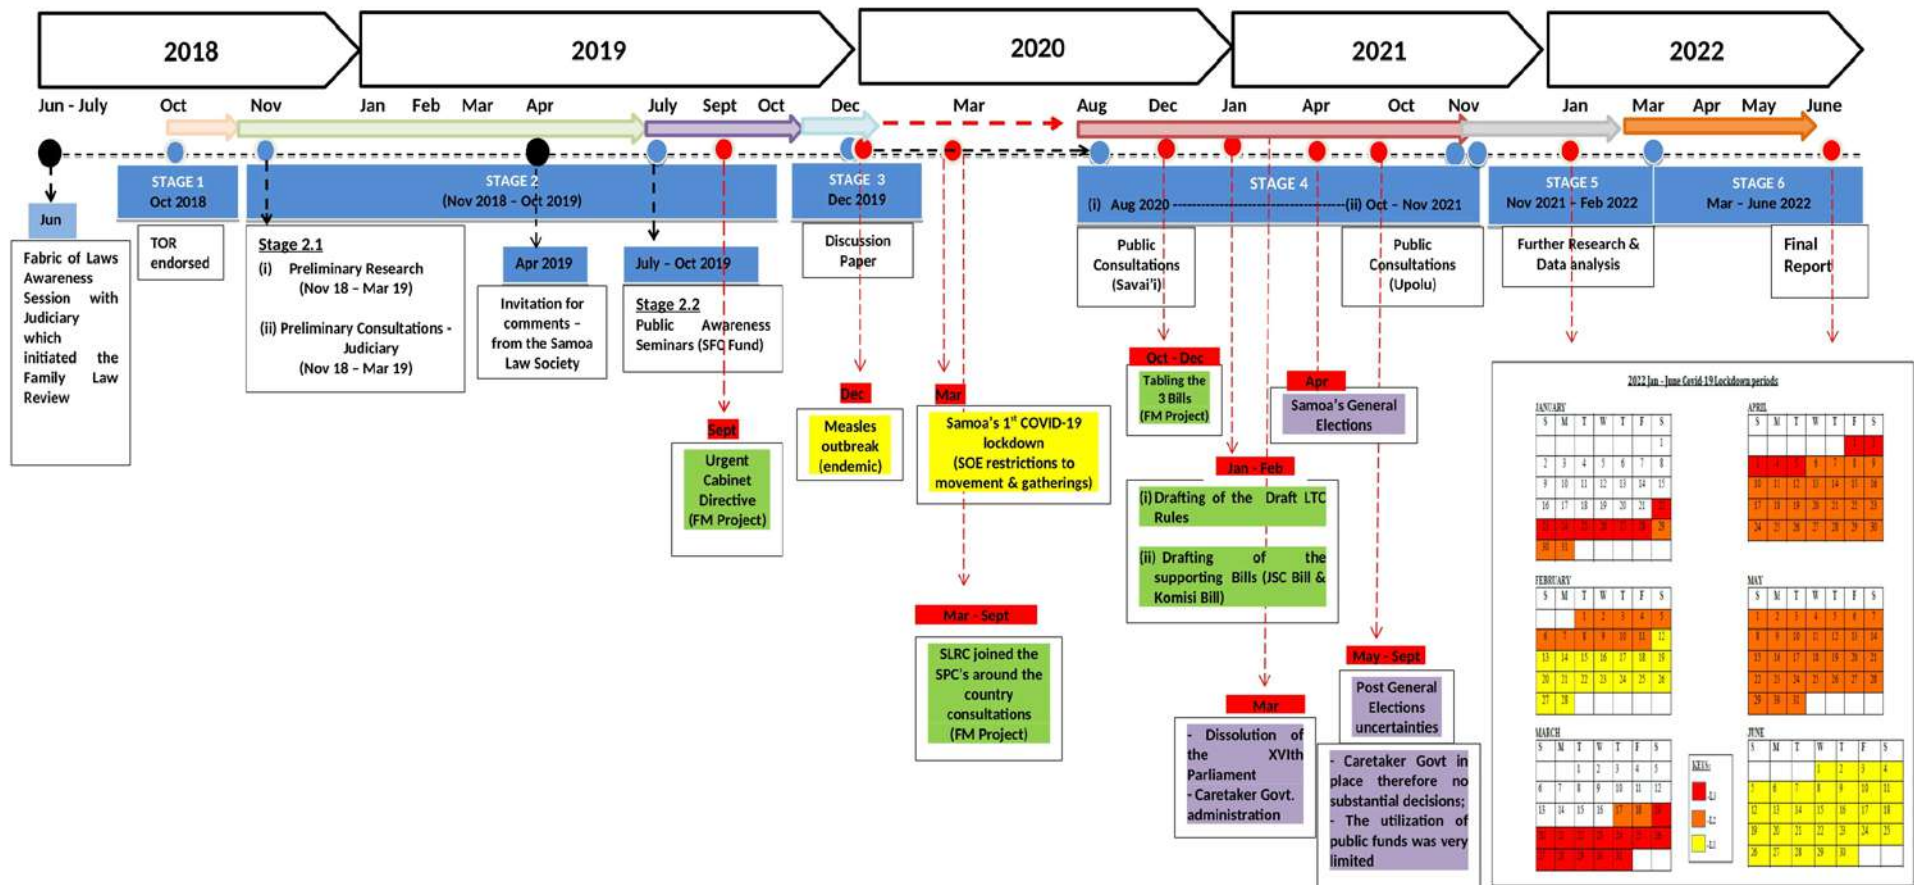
2018
2019
2020
2021
2022

Jun - July Oct Nov Jan Feb Mar Apr July Sept Oct Dec Mar Aug Dec Jan Apr Oct Nov Jan Mar Apr May June

Jun

Fabric of Laws Awareness Session with Judiciary which initiated the Family Law Review

STAGE 1
Oct 2018

TOR endorsed

STAGE 2
(Nov 2018 – Oct 2019)

Stage 2.1
(i) Preliminary Research (Nov 18 – Mar 19)

(ii) Preliminary Consultations - Judiciary (Nov 18 – Mar 19)

Apr 2019

Invitation for comments – from the Samoa Law Society

July - Oct 2019

Stage 2.2
Public Awareness Seminars (SFO Fund)

Sept

Urgent Cabinet Directive (FM Project)

STAGE 3
Dec 2019

Discussion Paper

Dec

Measles outbreak (endemic)

Mar

Samoa's 1st COVID-19 lockdown (SOE restrictions to movement & gatherings)

Mar - Sept

SLRC joined the SPC's around the country consultations (FM Project)

STAGE 4
(i) Aug 2020 ------------------------------------------(ii) Oct – Nov 2021

Public Consultations (Savai'i)

Public Consultations (Upolu)

Oct - Dec

Tabling the 3 Bills (FM Project)

Apr

Samoa's General Elections

Jan - Feb

(i) Drafting of the Draft LTC Rules

(ii) Drafting of the supporting Bills (JSC Bill & Komisi Bill)

Mar

- Dissolution of the XVIth Parliament
- Caretaker Govt. administration

May - Sept

Post General Elections uncertainties

- Caretaker Govt in place therefore no substantial decisions;
- The utilization of public funds was very limited

STAGE 5
Nov 2021 – Feb 2022

Further Research & Data analysis

STAGE 6
Mar – June 2022

Final Report

2022 Jan – June Covid 19 Lockdown periods

JANUARY
| S | M | T | W | T | F | S |
|---|---|---|---|---|---|---|
| | | | | | | 1 |
| 2 | 3 | 4 | 5 | 6 | 7 | 8 |
| 9 | 10 | 11 | 12 | 13 | 14 | 15 |
| 16 | 17 | 18 | 19 | 20 | 21 | 22 |
| 23 | 24 | 25 | 26 | 27 | 28 | 29 |
| 30 | 31 | | | | | |

FEBRUARY
| S | M | T | W | T | F | S |
|---|---|---|---|---|---|---|
| | | 1 | 2 | 3 | 4 | 5 |
| 6 | 7 | 8 | 9 | 10 | 11 | 12 |
| 13 | 14 | 15 | 16 | 17 | 18 | 19 |
| 20 | 21 | 22 | 23 | 24 | 25 | 26 |
| 27 | 28 | | | | | |

MARCH
| S | M | T | W | T | F | S |
|---|---|---|---|---|---|---|
| | | 1 | 2 | 3 | 4 | 5 |
| 6 | 7 | 8 | 9 | 10 | 11 | 12 |
| 13 | 14 | 15 | 16 | 17 | 18 | 19 |
| 20 | 21 | 22 | 23 | 24 | 25 | 26 |
| 27 | 28 | 29 | 30 | 31 | | |

KEYS:
-L1
-L2
-L3

APRIL
| S | M | T | W | T | F | S |
|---|---|---|---|---|---|---|
| | | | | | 1 | 2 |
| 3 | 4 | 5 | 6 | 7 | 8 | 9 |
| 10 | 11 | 12 | 13 | 14 | 15 | 16 |
| 17 | 18 | 19 | 20 | 21 | 22 | 23 |
| 24 | 25 | 26 | 27 | 28 | 29 | 30 |

MAY
| S | M | T | W | T | F | S |
|---|---|---|---|---|---|---|
| 1 | 2 | 3 | 4 | 5 | 6 | 7 |
| 8 | 9 | 10 | 11 | 12 | 13 | 14 |
| 15 | 16 | 17 | 18 | 19 | 20 | 21 |
| 22 | 23 | 24 | 25 | 26 | 27 | 28 |
| 29 | 30 | 31 | | | | |

JUNE
| S | M | T | W | T | F | S |
|---|---|---|---|---|---|---|
| | | | 1 | 2 | 3 | 4 |
| 5 | 6 | 7 | 8 | 9 | 10 | 11 |
| 12 | 13 | 14 | 15 | 16 | 17 | 18 |
| 19 | 20 | 21 | 22 | 23 | 24 | 25 |
| 26 | 27 | 28 | 29 | 30 | | |